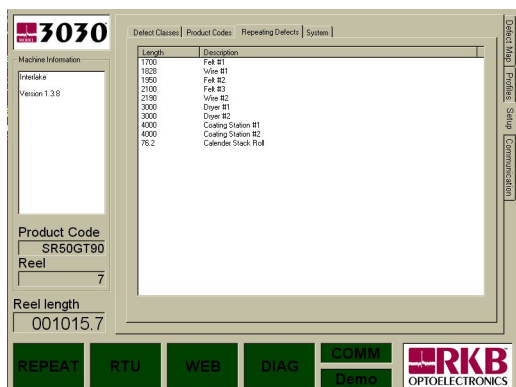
3030

Machine Information

Interlake

Version 1.3.8

Product Code
SR50GT90
Reel
7

Reel length
001015.7

Defect Classes | Product Codes | Repeating Defects | System

| Length | Description |
|---|---|
| 1700 | Felt #1 |
| 1828 | Wire #1 |
| 1950 | Felt #2 |
| 2100 | Felt #3 |
| 2190 | Wire #2 |
| 3000 | Dryer #1 |
| 3000 | Dryer #2 |
| 4000 | Coating Station #1 |
| 4000 | Coating Station #2 |
| 76.2 | Calender Stack Roll |

Defect Map | Profiles | Setup | Communication

REPEAT | RTU | WEB | DIAG | COMM | Demo

RKB
OPTOELECTRONICS